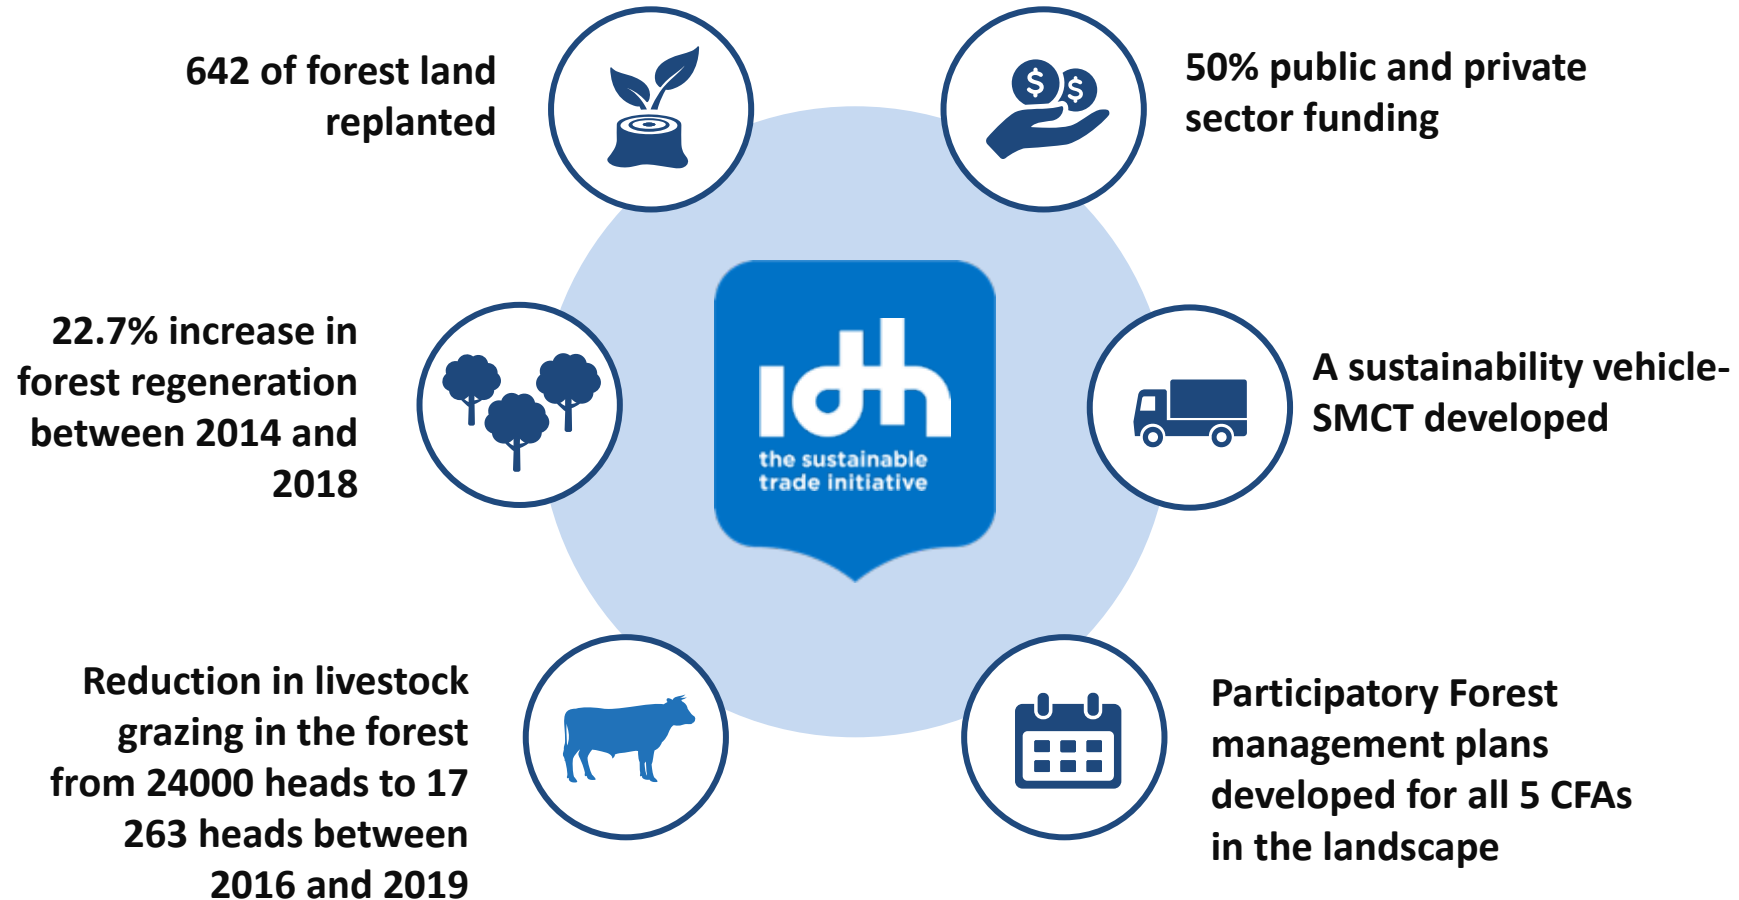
642 of forest land replanted

50% public and private sector funding

22.7% increase in forest regeneration between 2014 and 2018

idh
the sustainable trade initiative

A sustainability vehicle-SMCT developed

Reduction in livestock grazing in the forest from 24000 heads to 17 263 heads between 2016 and 2019

Participatory Forest management plans developed for all 5 CFAs in the landscape